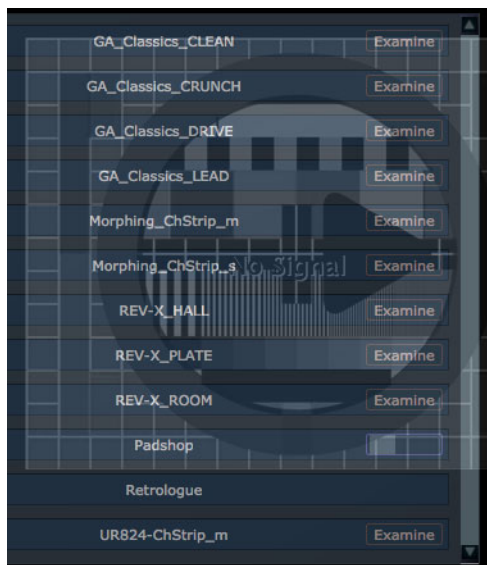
GA_Classics_CLEAN Examine
GA_Classics_CRUNCH Examine
GA_Classics_DRIVE Examine
GA_Classics_LEAD Examine
Morphing_ChStrip_m Examine
Morphing_ChStrip_s Examine
No Signal
REV-X_HALL Examine
REV-X_PLATE Examine
REV-X_ROOM Examine
Padshop
Retrologue
UR824-ChStrip_m Examine